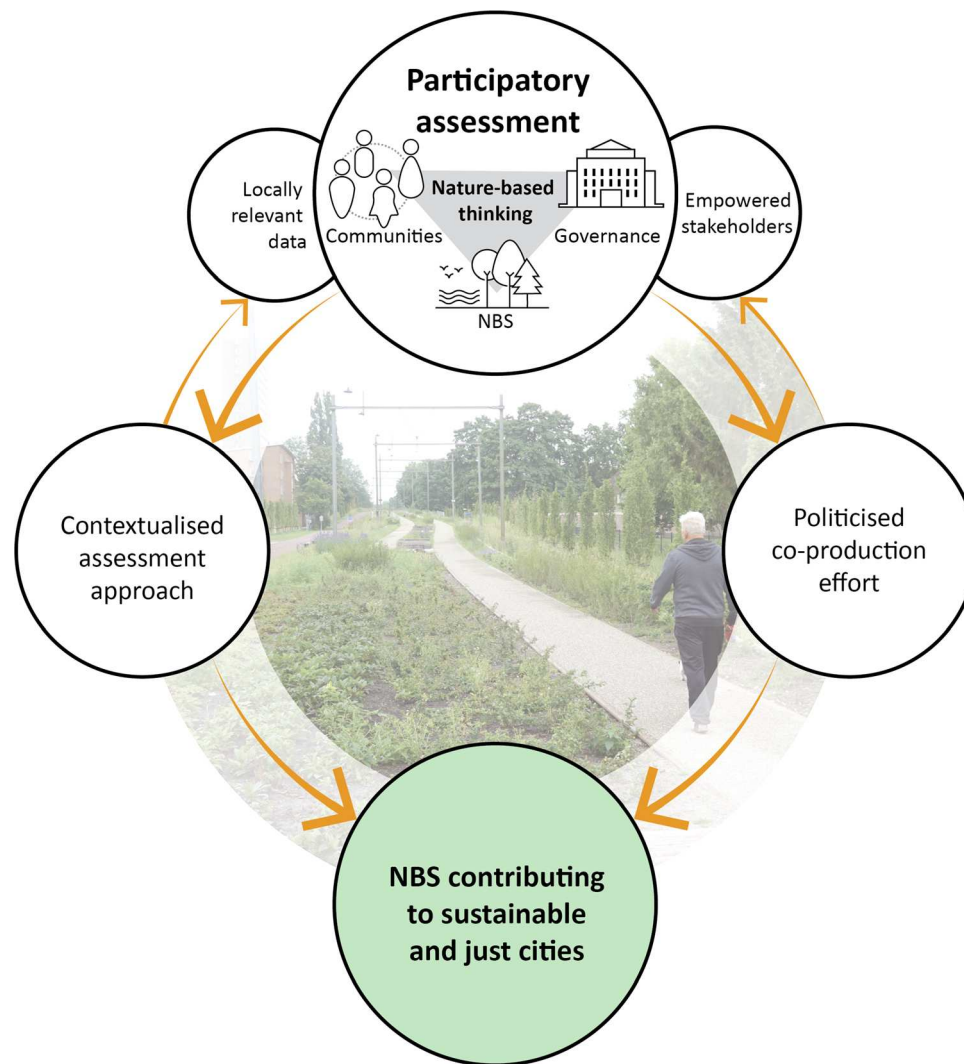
Participatory assessment

Nature-based thinking

Communities

Governance

NBS

Locally relevant data

Empowered stakeholders

Contextualised assessment approach

Politicised co-production effort

NBS contributing to sustainable and just cities